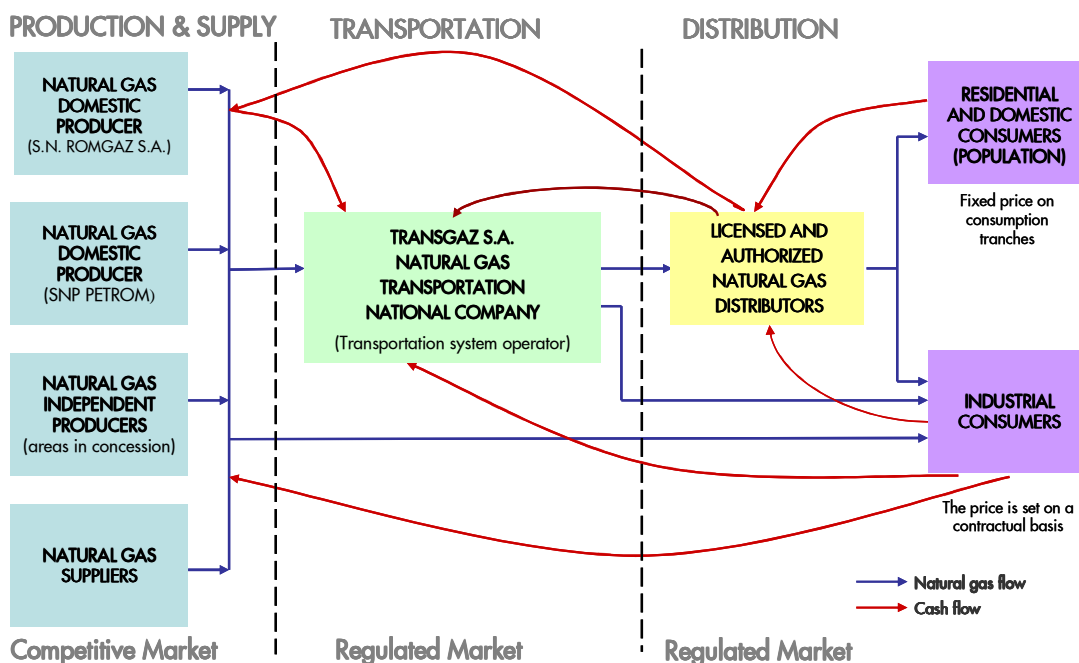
PRODUCTION & SUPPLY

TRANSPORTATION

DISTRIBUTION

NATURAL GAS DOMESTIC PRODUCER (S.N. ROMGAZ S.A.)

NATURAL GAS DOMESTIC PRODUCER (SNP PETROM)

NATURAL GAS INDEPENDENT PRODUCERS (areas in concession)

NATURAL GAS SUPPLIERS

TRANSGAZ S.A. NATURAL GAS TRANSPORTATION NATIONAL COMPANY

(Transportation system operator)

LICENSED AND AUTHORIZED NATURAL GAS DISTRIBUTORS

RESIDENTIAL AND DOMESTIC CONSUMERS (POPULATION)

Fixed price on consumption tranches

INDUSTRIAL CONSUMERS

The price is set on a contractual basis

Natural gas flow

Cash flow

Competitive Market

Regulated Market

Regulated Market